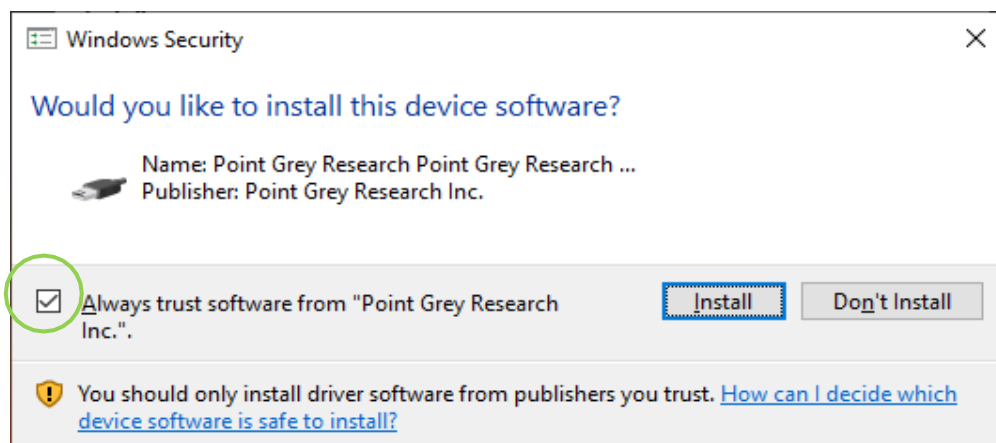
Windows Security

Would you like to install this device software?

Name: Point Grey Research Point Grey Research ...
Publisher: Point Grey Research Inc.

Always trust software from "Point Grey Research Inc.".

Install

Don't Install

You should only install driver software from publishers you trust. How can I decide which device software is safe to install?